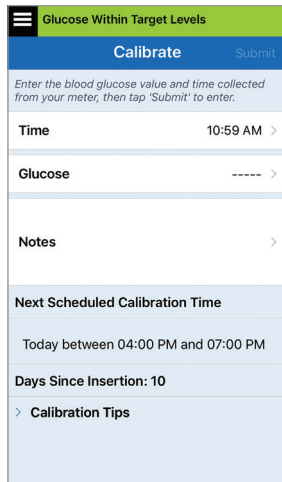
Glucose Within Target Levels

Calibrate

Submit

Enter the blood glucose value and time collected from your meter, then tap 'Submit' to enter.

Time

10:59 AM >

Glucose

----- >

Notes

>

Next Scheduled Calibration Time

Today between 04:00 PM and 07:00 PM

Days Since Insertion: 10

> Calibration Tips